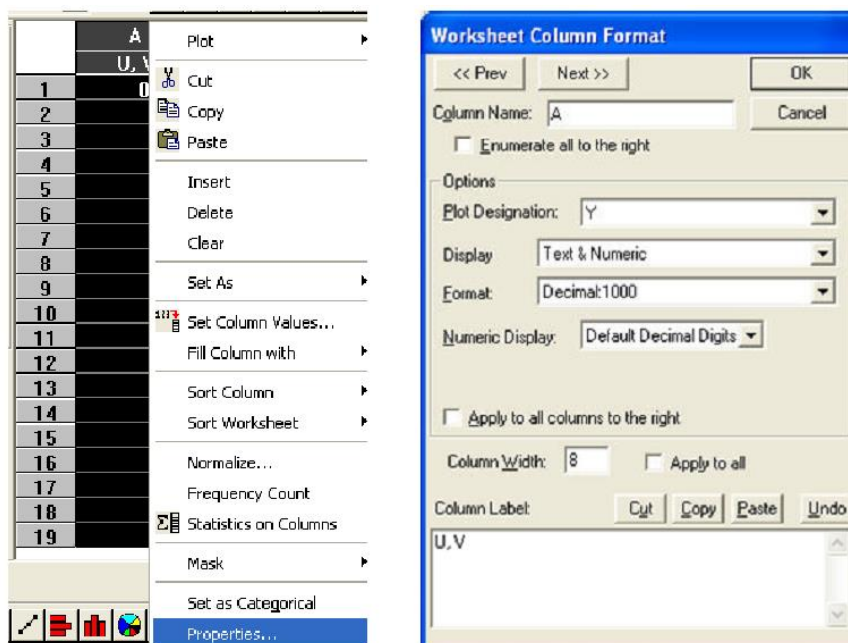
A
U, V
1
2
3
4
5
6
7
8
9
10
11
12
13
14
15
16
17
18
19

Plot
Cut
Copy
Paste
Insert
Delete
Clear
Set As
Set Column Values...
Fill Column with
Sort Column
Sort Worksheet
Normalize...
Frequency Count
Statistics on Columns
Mask
Set as Categorical
Properties...

Worksheet Column Format
<< Prev
Next >>
OK
Column Name: A
Cancel
Enumerate all to the right
Options
Plot Designation: Y
Display Text & Numeric
Format: Decimal:1000
Numeric Display: Default Decimal Digits
Apply to all columns to the right
Column Width: 8
Apply to all
Column Label:
Cut
Copy
Paste
Undo
U,V